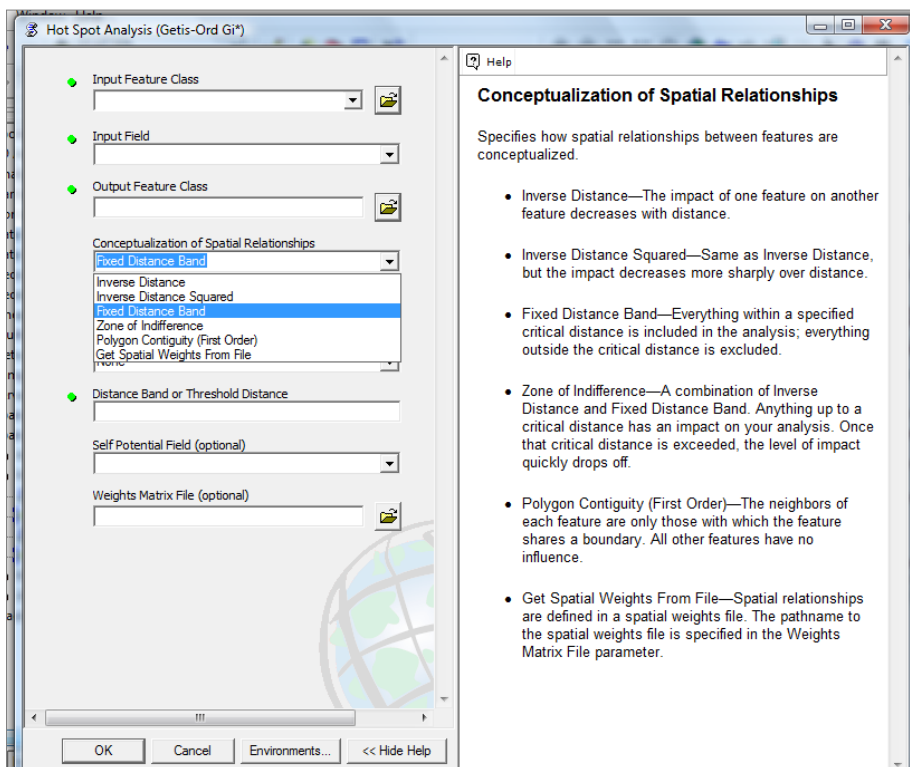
Window Help
Hot Spot Analysis (Getis-Ord Gi*)

Input Feature Class

Input Field

Output Feature Class

Conceptualization of Spatial Relationships
Fixed Distance Band
Inverse Distance
Inverse Distance Squared
Fixed Distance Band
Zone of Indifference
Polygon Contiguity (First Order)
Get Spatial Weights From File
None

Distance Band or Threshold Distance

Self Potential Field (optional)

Weights Matrix File (optional)

OK Cancel Environments... << Hide Help

Help

Conceptualization of Spatial Relationships

Specifies how spatial relationships between features are conceptualized.

• Inverse Distance—The impact of one feature on another feature decreases with distance.

• Inverse Distance Squared—Same as Inverse Distance, but the impact decreases more sharply over distance.

• Fixed Distance Band—Everything within a specified critical distance is included in the analysis; everything outside the critical distance is excluded.

• Zone of Indifference—A combination of Inverse Distance and Fixed Distance Band. Anything up to a critical distance has an impact on your analysis. Once that critical distance is exceeded, the level of impact quickly drops off.

• Polygon Contiguity (First Order)—The neighbors of each feature are only those with which the feature shares a boundary. All other features have no influence.

• Get Spatial Weights From File—Spatial relationships are defined in a spatial weights file. The pathname to the spatial weights file is specified in the Weights Matrix File parameter.